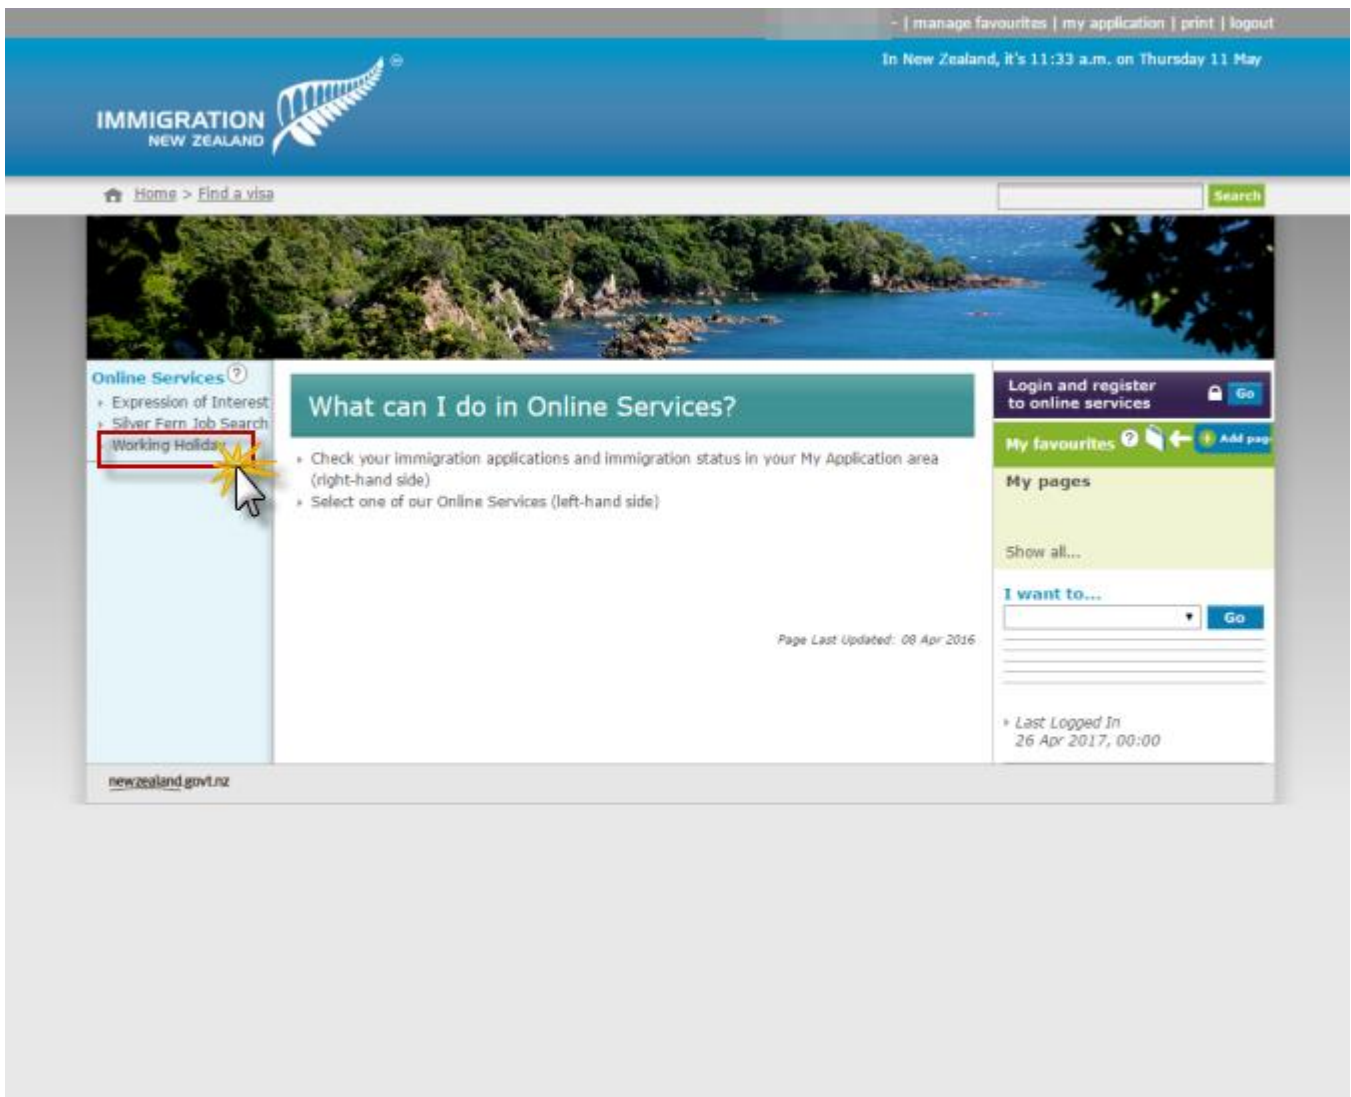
- | manage favourites | my application | print | logout

In New Zealand, it's 11:33 a.m. on Thursday 11 May

IMMIGRATION
NEW ZEALAND

Home > Find a visa

Search

Online Services

Expression of Interest
Silver Fern Job Search
Working Holida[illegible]

What can I do in Online Services?

Check your immigration applications and immigration status in your My Application area (right-hand side)
Select one of our Online Services (left-hand side)

Page Last Updated: 08 Apr 2016

Login and register to online services
Go

My favourites
Add pag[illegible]

My pages

Show all...

I want to...
Go

Last Logged In
26 Apr 2017, 00:00

newzealand.govt.nz